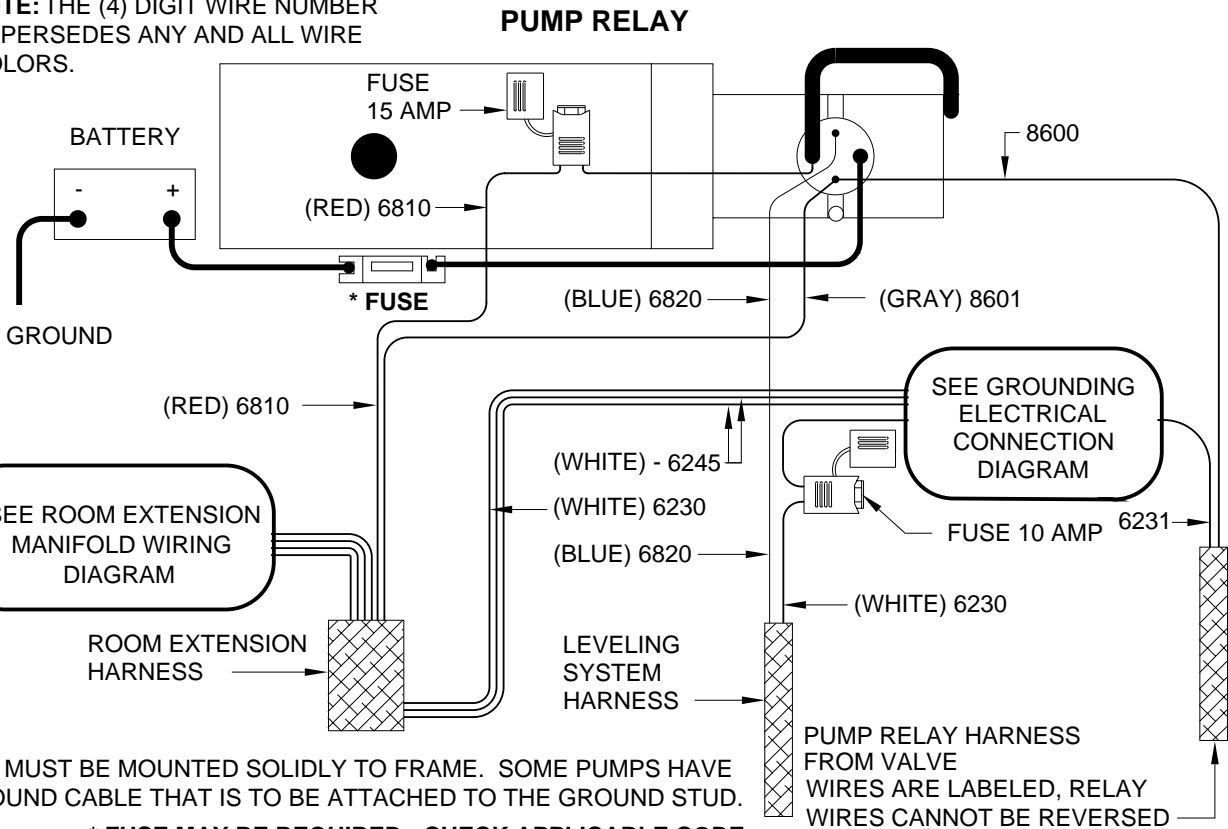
TE: THE (4) DIGIT WIRE NUMBER PERSEDES ANY AND ALL WIRE OLORS.

PUMP RELAY

FUSE
15 AMP

BATTERY

-
+

8600

(RED) 6810

* FUSE

GROUND

(BLUE) 6820

(GRAY) 8601

(RED) 6810

SEE GROUNDING ELECTRICAL CONNECTION DIAGRAM

(WHITE) - 6245

EE ROOM EXTENSION MANIFOLD WIRING DIAGRAM

(WHITE) 6230

FUSE 10 AMP

6231

(BLUE) 6820

(WHITE) 6230

ROOM EXTENSION HARNESS

LEVELING SYSTEM HARNESS

PUMP RELAY HARNESS FROM VALVE
WIRES ARE LABELED, RELAY WIRES CANNOT BE REVERSED

MUST BE MOUNTED SOLIDLY TO FRAME. SOME PUMPS HAVE OUND CABLE THAT IS TO BE ATTACHED TO THE GROUND STUD.

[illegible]